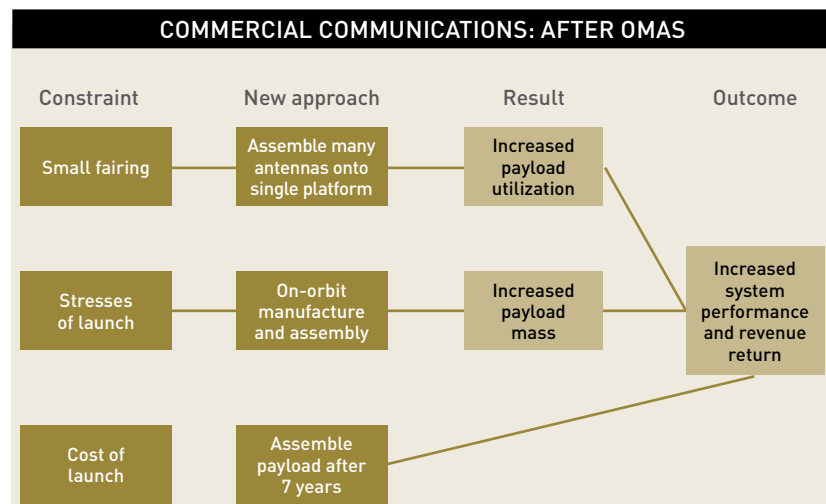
COMMERCIAL COMMUNICATIONS: AFTER OMAS

Constraint

New approach

Result

Outcome

Small fairing

Assemble many antennas onto single platform

Increased payload utilization

Stresses of launch

On-orbit manufacture and assembly

Increased payload mass

Increased system performance and revenue return

Cost of launch

Assemble payload after 7 years